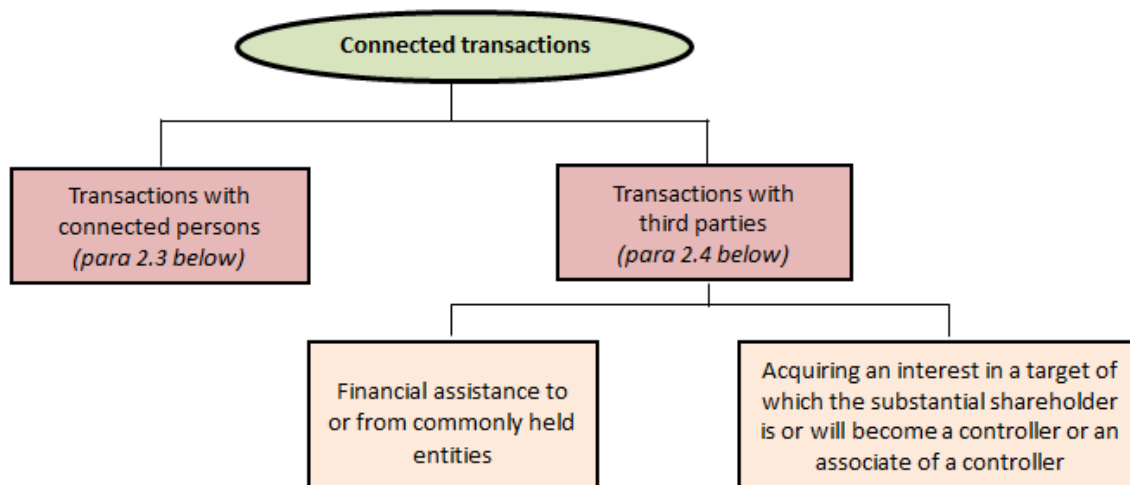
Connected transactions

Transactions with connected persons
*(para 2.3 below)*

Transactions with third parties
*(para 2.4 below)*

Financial assistance to or from commonly held entities

Acquiring an interest in a target of which the substantial shareholder is or will become a controller or an associate of a controller